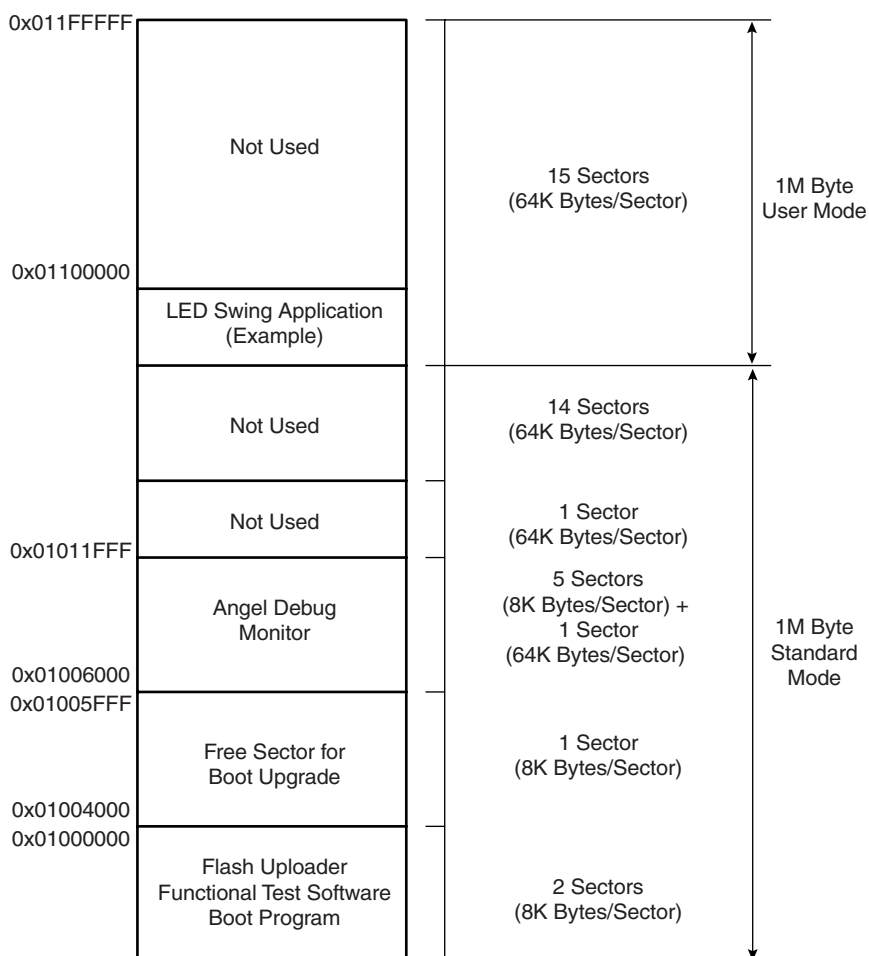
0x011FFFFF

Not Used

15 Sectors
(64K Bytes/Sector)

1M Byte
User Mode

0x01100000

LED Swing Application
(Example)

Not Used

14 Sectors
(64K Bytes/Sector)

Not Used

1 Sector
(64K Bytes/Sector)

0x01011FFF

Angel Debug
Monitor

5 Sectors
(8K Bytes/Sector) +
1 Sector
(64K Bytes/Sector)

1M Byte
Standard
Mode

0x01006000
0x01005FFF

Free Sector for
Boot Upgrade

1 Sector
(8K Bytes/Sector)

0x01004000
0x01000000

Flash Uploader
Functional Test Software
Boot Program

2 Sectors
(8K Bytes/Sector)